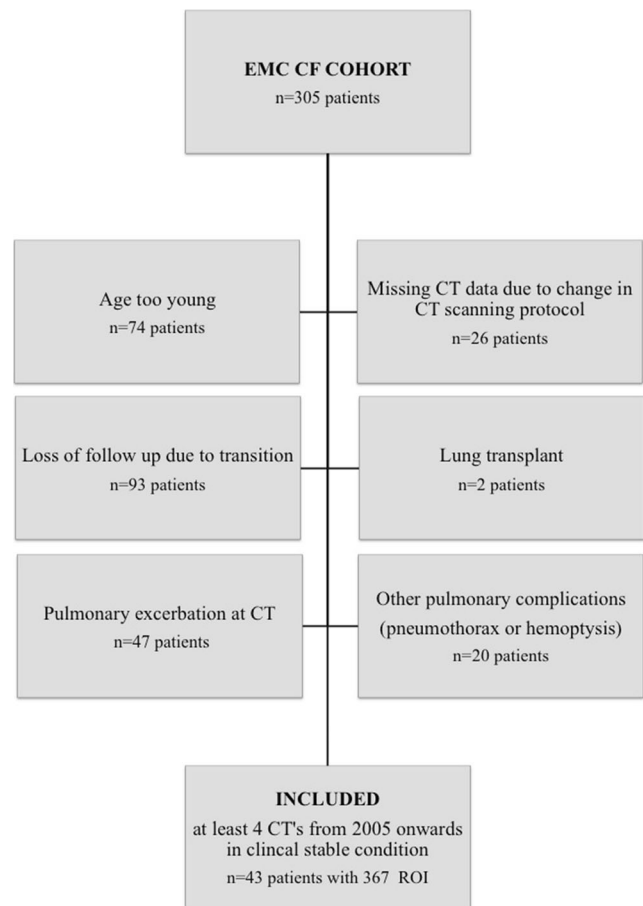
EMC CF COHORT
n=305 patients

Age too young
n=74 patients

Missing CT data due to change in CT scanning protocol
n=26 patients

Loss of follow up due to transition
n=93 patients

Lung transplant
n=2 patients

Pulmonary excerbation at CT
n=47 patients

Other pulmonary complications (pneumothorax or hemoptysis)
n=20 patients

INCLUDED
at least 4 CT's from 2005 onwards in clincal stable condition
n=43 patients with 367 ROI